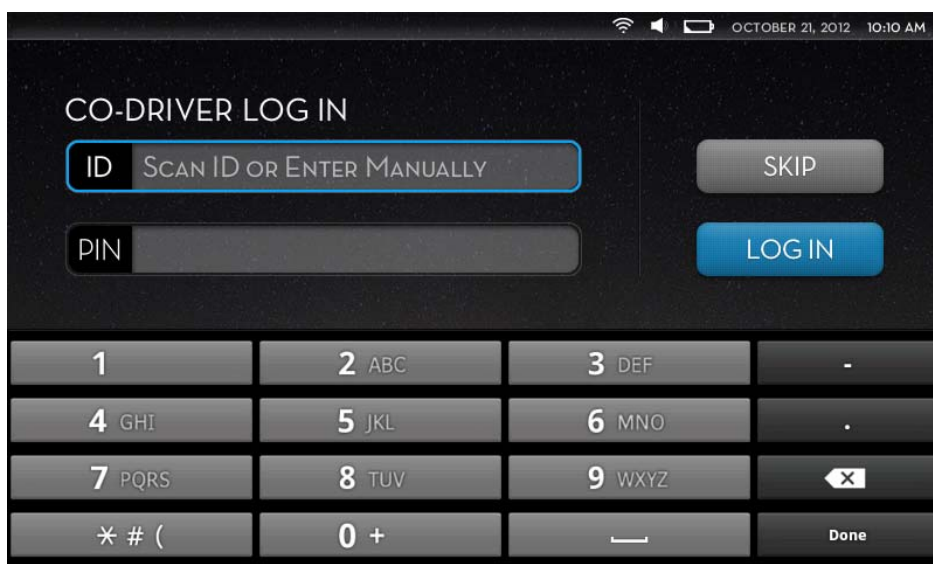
OCTOBER 21, 2012 10:10 AM

CO-DRIVER LOG IN

ID Scan ID or Enter Manually

PIN

SKIP

LOG IN

| | | | |
|---|---|---|---|
| 1 | 2 ABC | 3 DEF | - |
| 4 GHI | 5 JKL | 6 MNO | . |
| 7 PQRS | 8 TUV | 9 WXYZ | |
| * # ( | 0 + | | Done |